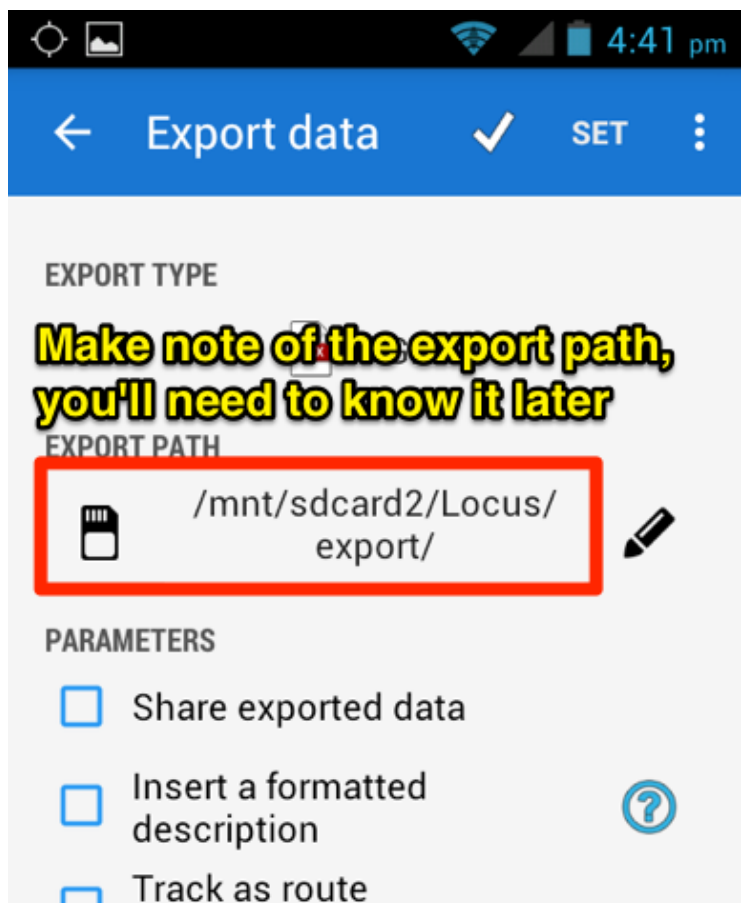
4:41 pm

Export data SET

EXPORT TYPE

Make note of the export path, you'll need to know it later

EXPORT PATH

/mnt/sdcard2/Locus/export/

PARAMETERS

Share exported data

Insert a formatted description

Track as route